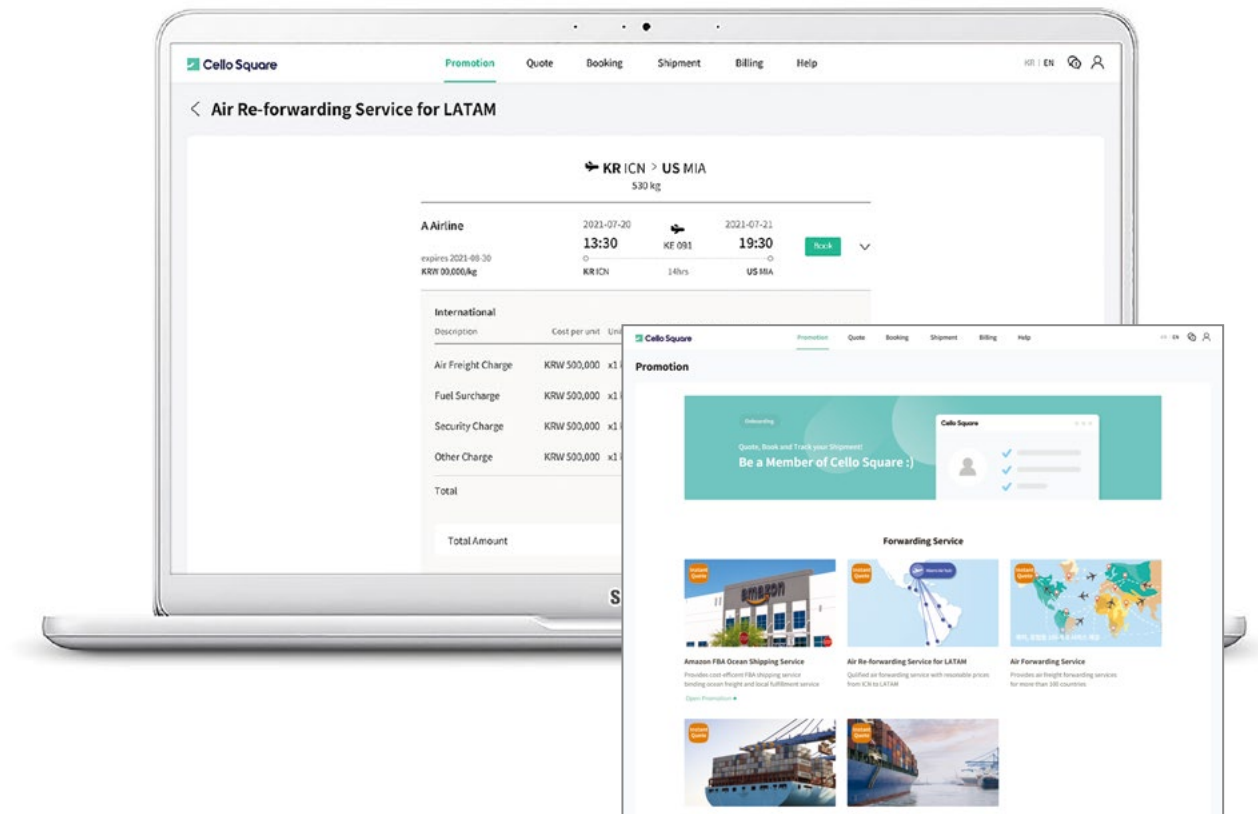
Cello Square

Promotion Quote Booking Shipment Billing Help

KR | EN

< Air Re-forwarding Service for LATAM

KR ICN > US MIA
530 kg

A Airline

expires 2021-08-30
KRW 00,000/kg

2021-07-20
13:30
KR ICN

KE 091
14hrs

2021-07-21
19:30
US MIA

Book

International

| Description | Cost per unit | Un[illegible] |
|---|---|---|
| Air Freight Charge | KRW 500,000 | x1 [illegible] |
| Fuel Surcharge | KRW 500,000 | x1 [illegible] |
| Security Charge | KRW 500,000 | x1 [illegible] |
| Other Charge | KRW 500,000 | x1 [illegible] |
| Total | | |

Total Amount

S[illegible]

Cello Square

Promotion Quote Booking Shipment Billing Help

KR | EN

Promotion

Onboarding

Quote, Book and Track your Shipment!
Be a Member of Cello Square :)

Cello Square

Forwarding Service

Instant Quote

Amazon FBA Ocean Shipping Service
Provides cost-efficient FBA shipping service binding ocean freight and local fulfillment service
Open Promotion ▸

Instant Quote

Air Re-forwarding Service for LATAM
Qualified air forwarding service with resonable prices from ICN to LATAM

Instant Quote

Air Forwarding Service
Provides air freight forwarding services for more than 100 countries

Instant Quote

Instant Quote